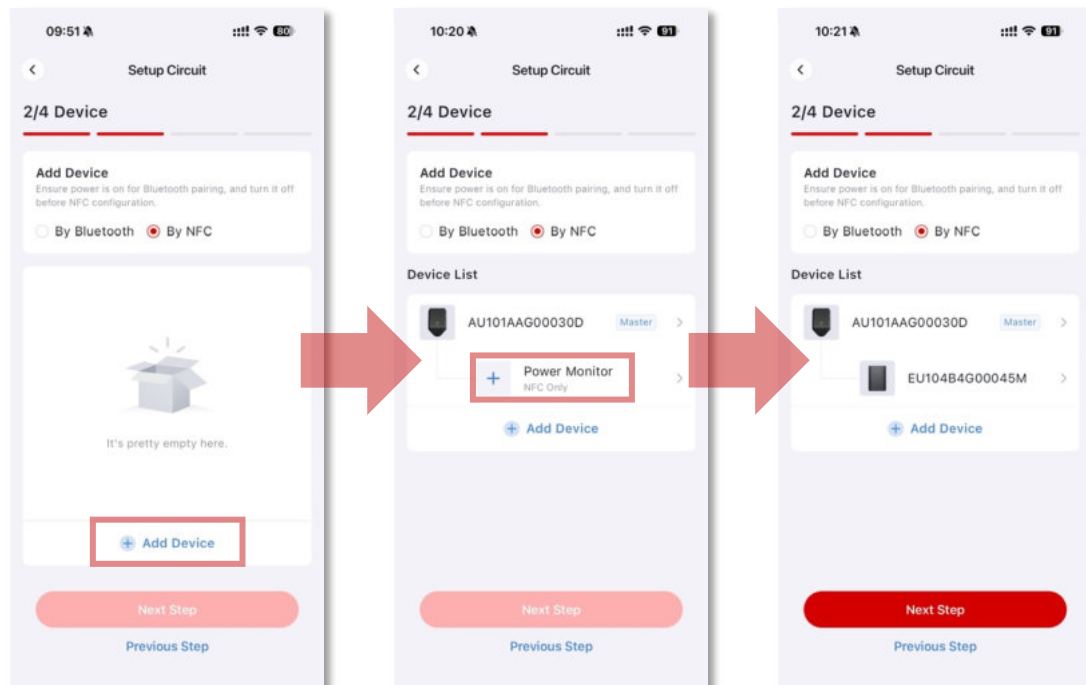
09:51 80

Setup Circuit

2/4 Device

Add Device
Ensure power is on for Bluetooth pairing, and turn it off before NFC configuration.

By Bluetooth By NFC

It's pretty empty here.

Add Device

Next Step

Previous Step

10:20 91

Setup Circuit

2/4 Device

Add Device
Ensure power is on for Bluetooth pairing, and turn it off before NFC configuration.

By Bluetooth By NFC

Device List

AU101AAG00030D Master

Power Monitor
NFC Only

Add Device

Next Step

Previous Step

10:21 91

Setup Circuit

2/4 Device

Add Device
Ensure power is on for Bluetooth pairing, and turn it off before NFC configuration.

By Bluetooth By NFC

Device List

AU101AAG00030D Master

EU104B4G00045M

Add Device

Next Step

Previous Step